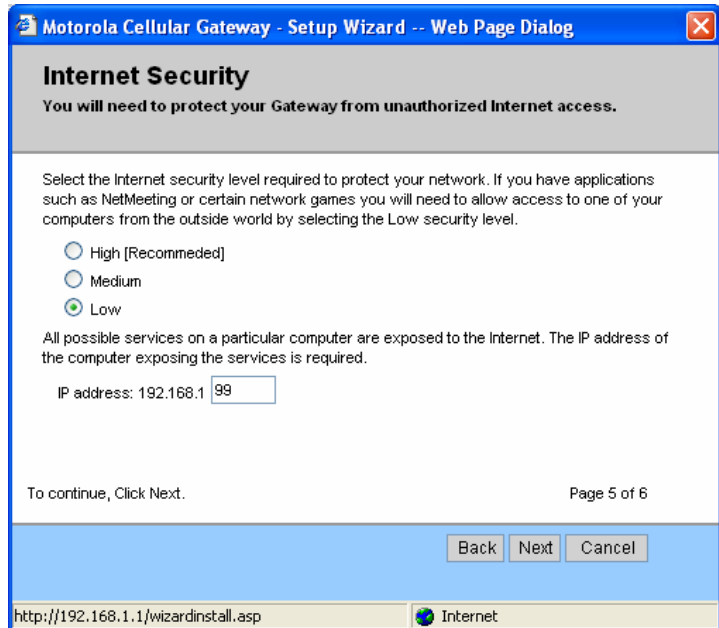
Motorola Cellular Gateway - Setup Wizard -- Web Page Dialog

Internet Security
You will need to protect your Gateway from unauthorized Internet access.

Select the Internet security level required to protect your network. If you have applications such as NetMeeting or certain network games you will need to allow access to one of your computers from the outside world by selecting the Low security level.

High [Recommeded]
Medium
Low

All possible services on a particular computer are exposed to the Internet. The IP address of the computer exposing the services is required.

IP address: 192.168.1 99

To continue, Click Next.

Page 5 of 6

Back Next Cancel

http://192.168.1.1/wizardinstall.asp

Internet